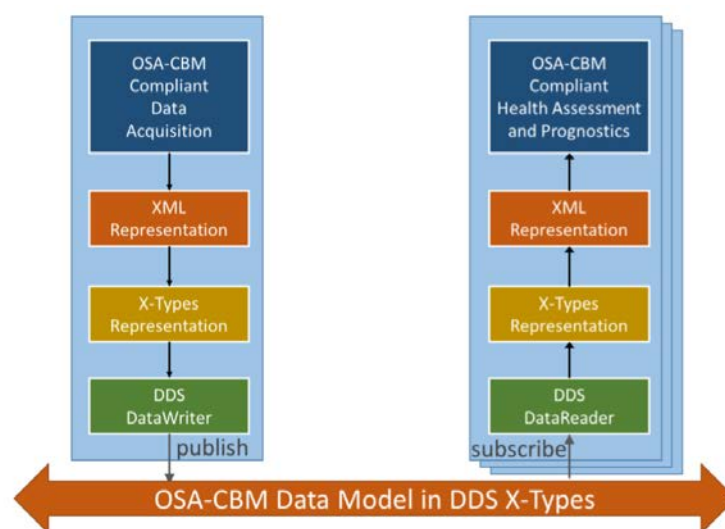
OSA-CBM Compliant Data Acquisition

XML Representation

X-Types Representation

DDS DataWriter

publish

OSA-CBM Compliant Health Assessment and Prognostics

XML Representation

X-Types Representation

DDS DataReader

subscribe

OSA-CBM Data Model in DDS X-Types